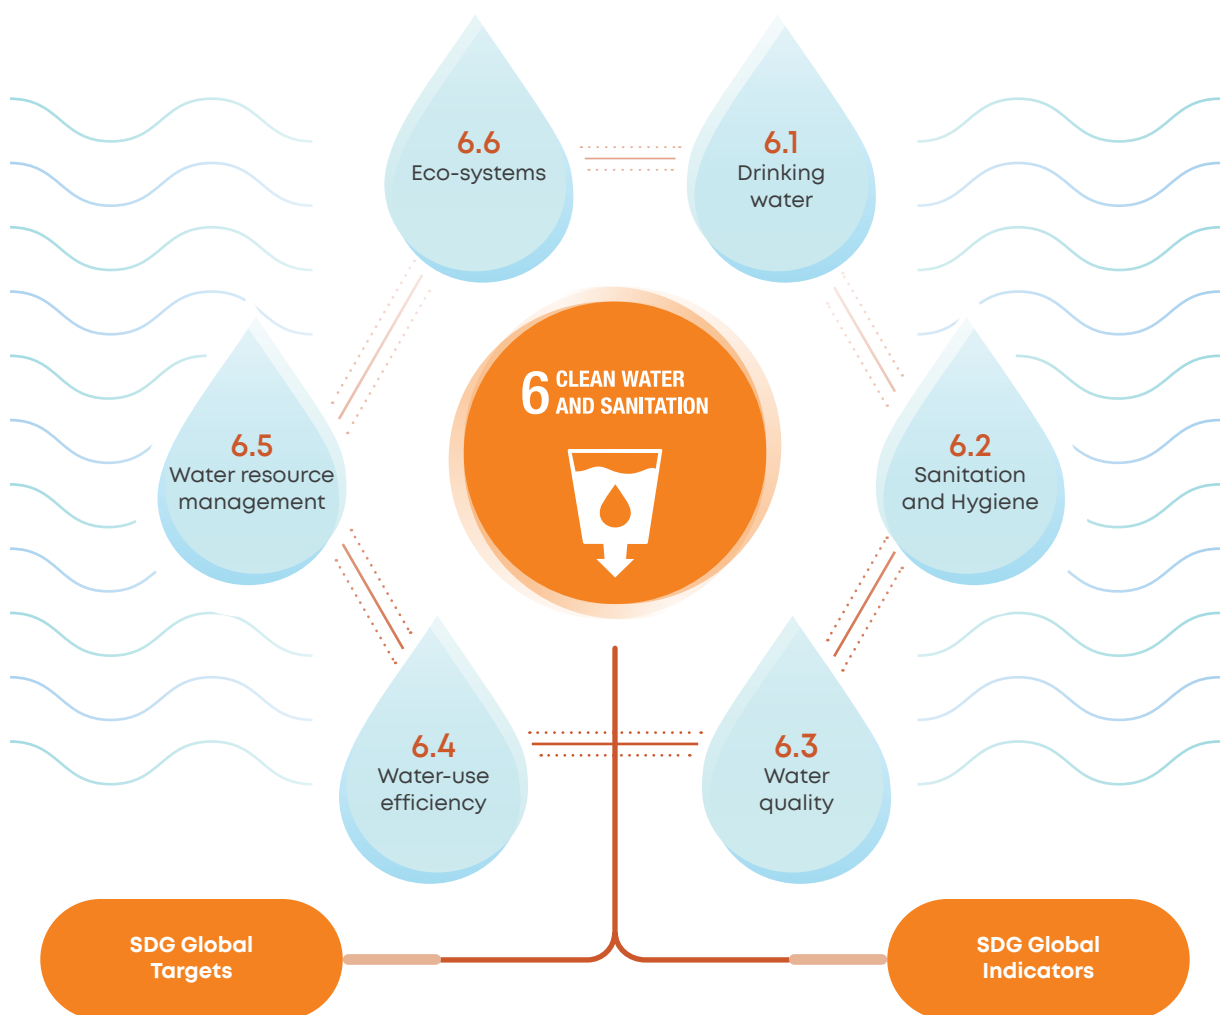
6.6
Eco-systems

6.1
Drinking water

6 CLEAN WATER AND SANITATION

6.5
Water resource management

6.2
Sanitation and Hygiene

6.4
Water-use efficiency

6.3
Water quality

SDG Global Targets

SDG Global Indicators